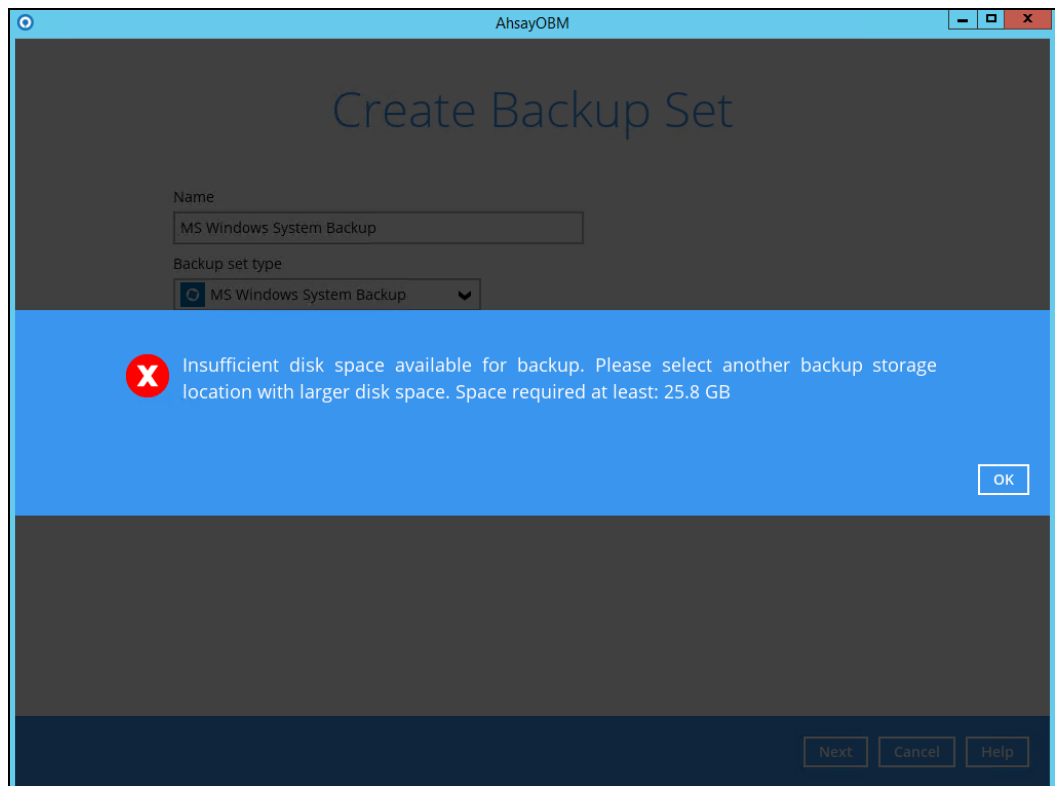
AhsayOBM

Create Backup Set

Name

MS Windows System Backup

Backup set type

MS Windows System Backup

Insufficient disk space available for backup. Please select another backup storage location with larger disk space. Space required at least: 25.8 GB

OK

Next Cancel Help